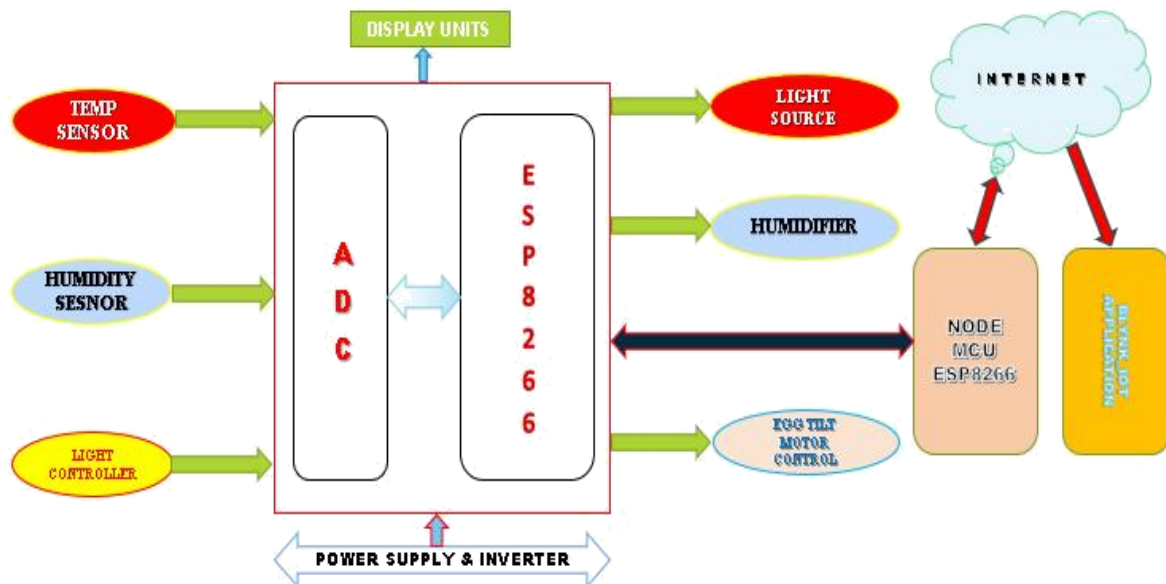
DISPLAY UNITS

TEMP SENSOR

HUMIDITY SESNOR

LIGHT CONTROLLER

ADC

ESP8266

LIGHT SOURCE

HUMIDIFIER

EGG TILT MOTOR CONTROL

INTERNET

NODE MCU ESP8266

BLYNK IOT APPLICATION

POWER SUPPLY & INVERTER